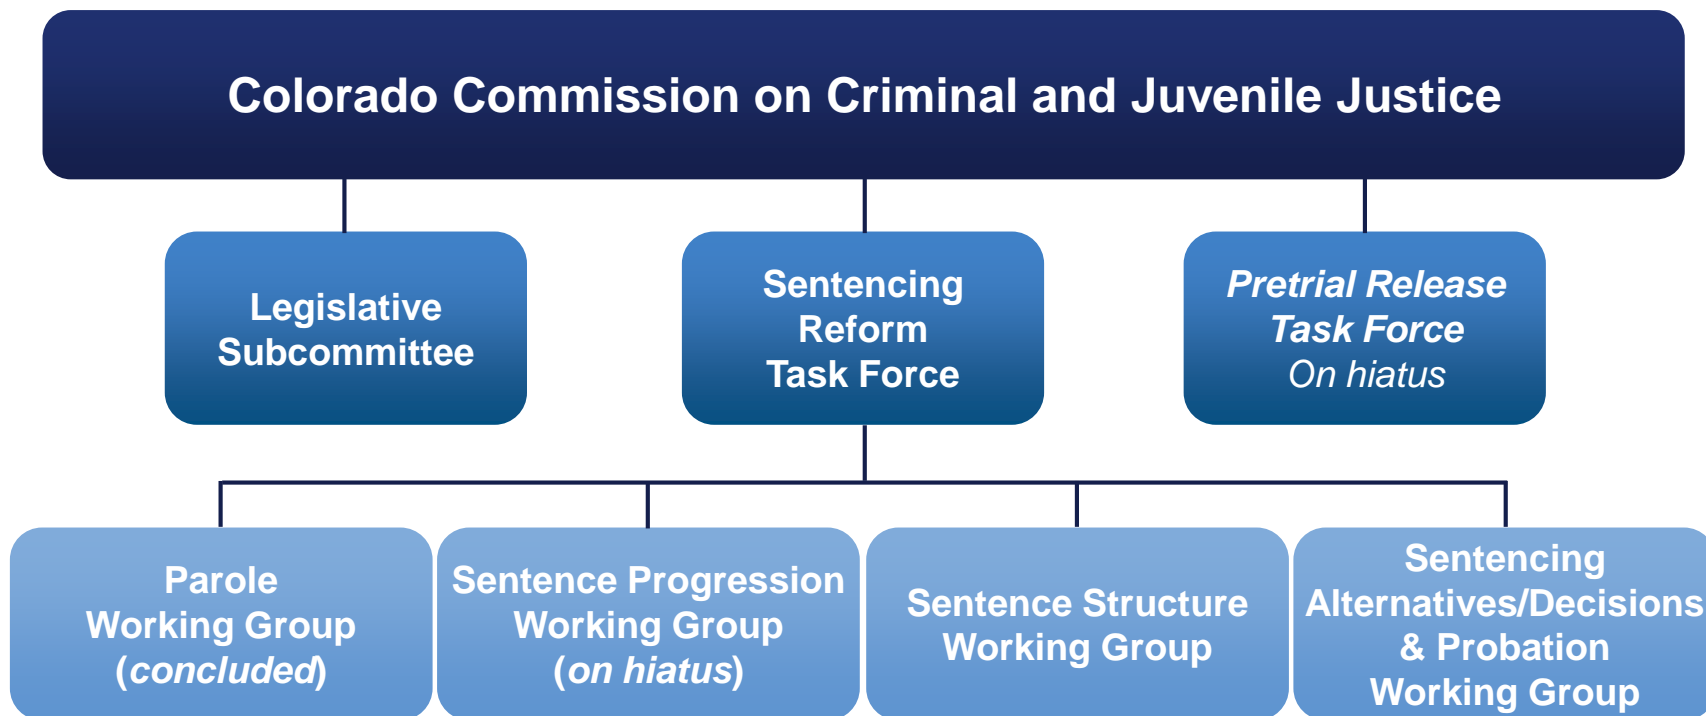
Colorado Commission on Criminal and Juvenile Justice

Legislative Subcommittee

Sentencing Reform Task Force

Pretrial Release Task Force
On hiatus

Parole Working Group (concluded)

Sentence Progression Working Group (on hiatus)

Sentence Structure Working Group

Sentencing Alternatives/Decisions & Probation Working Group